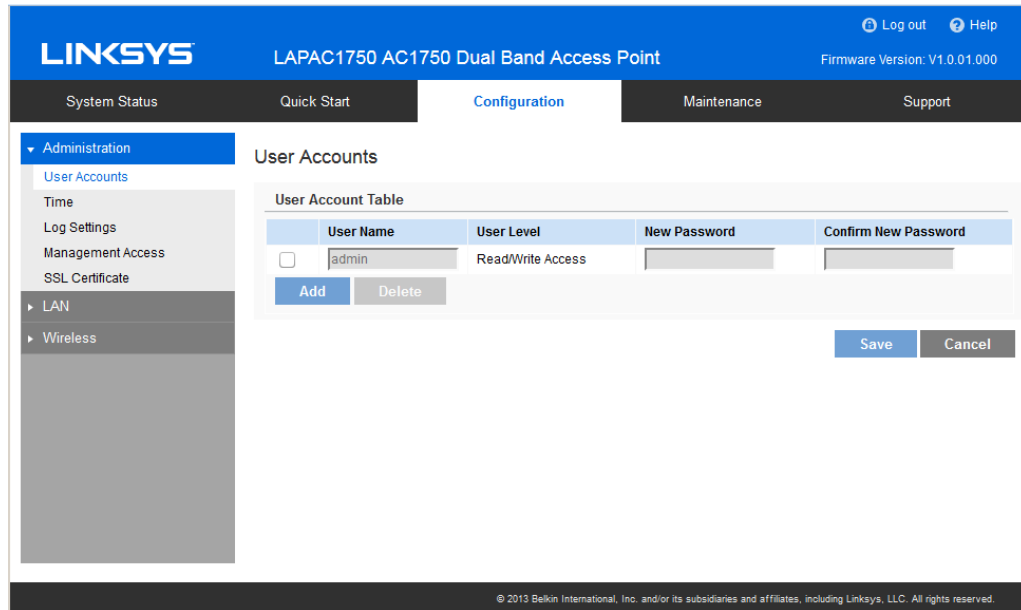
Log out Help

LINKSYS

LAPAC1750 AC1750 Dual Band Access Point

Firmware Version: V1.0.01.000

System Status | Quick Start | Configuration | Maintenance | Support

Administration
User Accounts
Time
Log Settings
Management Access
SSL Certificate
LAN
Wireless

User Accounts

User Account Table

| | User Name | User Level | New Password | Confirm New Password |
|---|---|---|---|---|
| ☐ | admin | Read/Write Access | | |

Add Delete

Save Cancel

© 2013 Belkin International, Inc. and/or its subsidiaries and affiliates, including Linksys, LLC. All rights reserved.